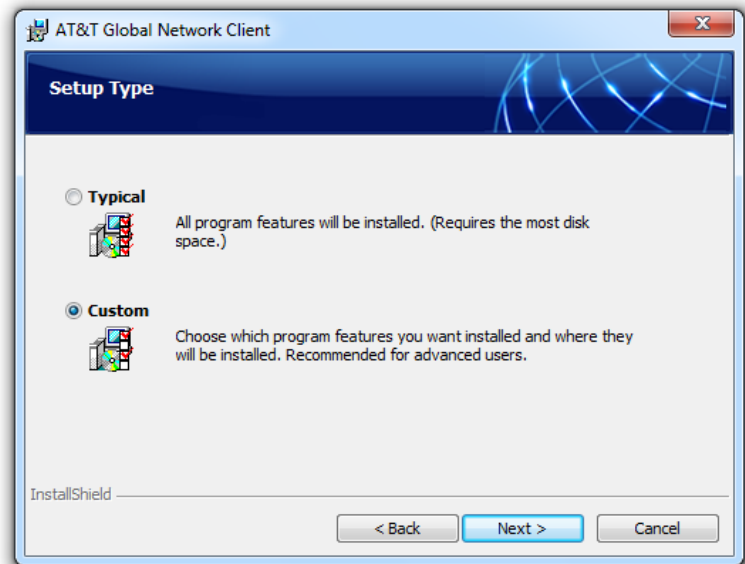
AT&T Global Network Client

Setup Type

Typical

All program features will be installed. (Requires the most disk space.)

Custom

Choose which program features you want installed and where they will be installed. Recommended for advanced users.

InstallShield

< Back

Next >

Cancel